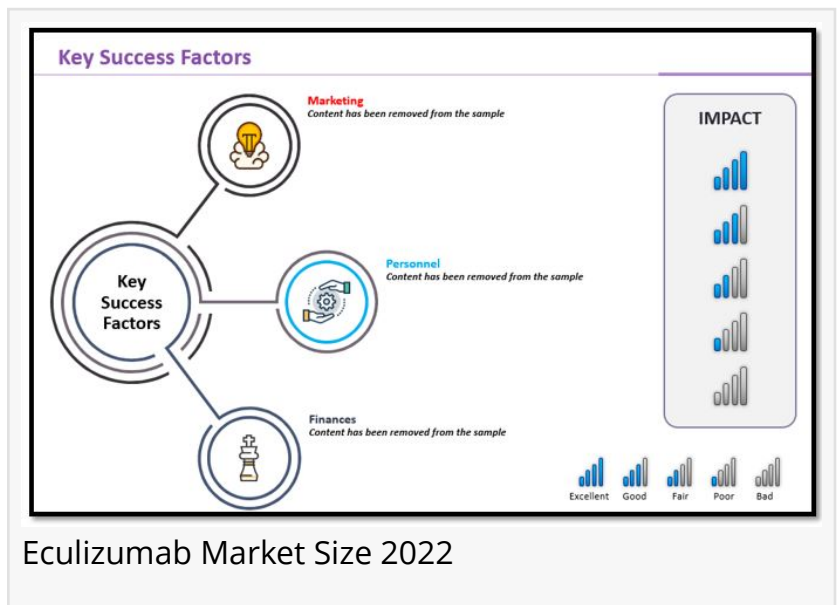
Key Success Factors

Marketing
Content has been removed from the sample

Key Success Factors

Personnel
Content has been removed from the sample

Finances
Content has been removed from the sample

IMPACT

Excellent Good Fair Poor Bad

Eculizumab Market Size 2022